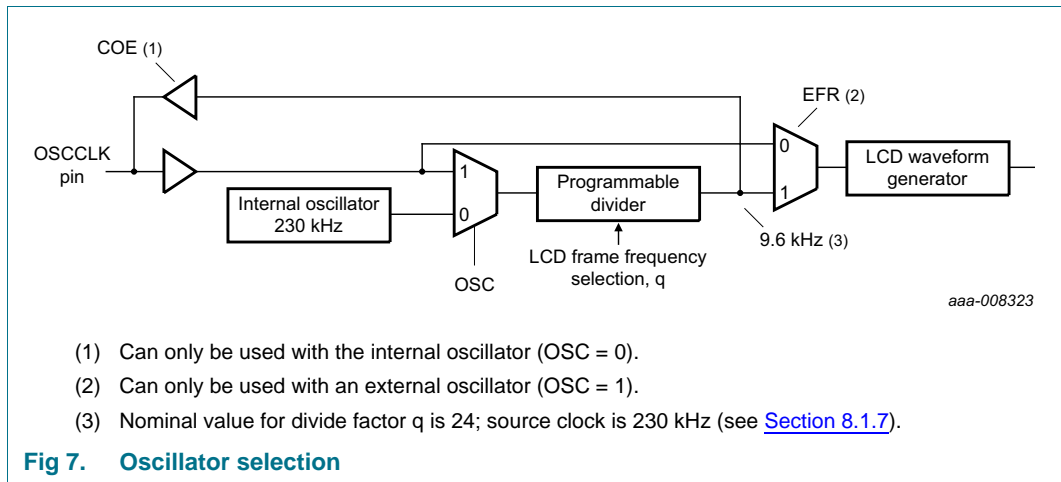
COE (1)

EFR (2)

OSCCLK pin

0

1

LCD waveform generator

1

Programmable divider

Internal oscillator 230 kHz

0

1

9.6 kHz (3)

LCD frame frequency selection, q

OSC

aaa-008323

(1) Can only be used with the internal oscillator (OSC = 0).

(2) Can only be used with an external oscillator (OSC = 1).

(3) Nominal value for divide factor q is 24; source clock is 230 kHz (see Section 8.1.7).

Fig 7. Oscillator selection